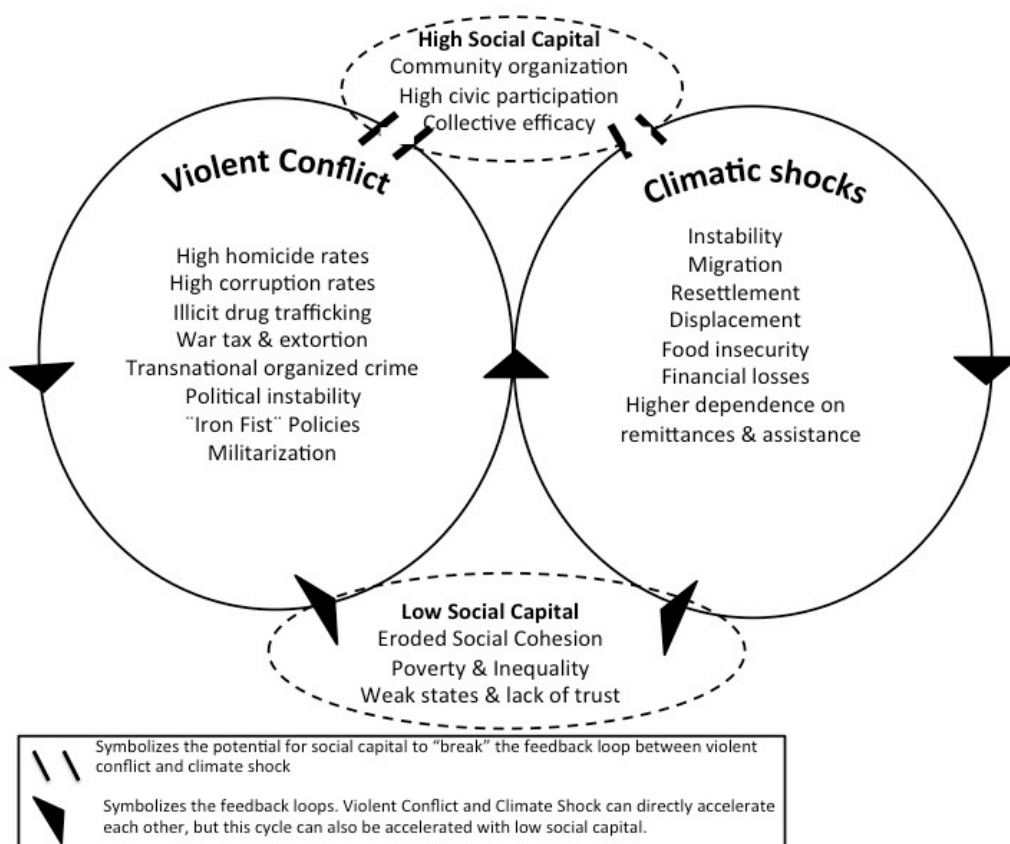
High Social Capital
Community organization
High civic participation
Collective efficacy

Violent Conflict

High homicide rates
High corruption rates
Illicit drug trafficking
War tax & extortion
Transnational organized crime
Political instability
¨Iron Fist¨ Policies
Militarization

Climatic shocks

Instability
Migration
Resettlement
Displacement
Food insecurity
Financial losses
Higher dependence on remittances & assistance

Low Social Capital
Eroded Social Cohesion
Poverty & Inequality
Weak states & lack of trust

Symbolizes the potential for social capital to "break" the feedback loop between violent conflict and climate shock

Symbolizes the feedback loops. Violent Conflict and Climate Shock can directly accelerate each other, but this cycle can also be accelerated with low social capital.